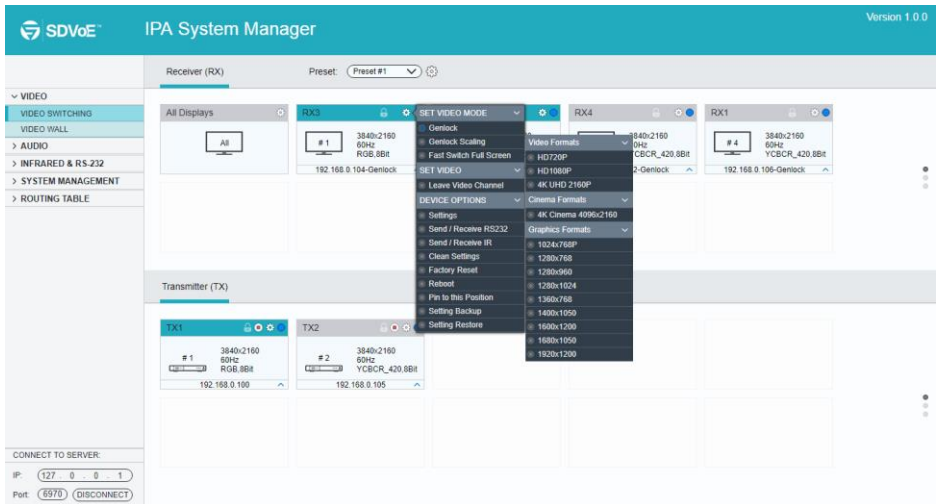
SDVoE™ IPA System Manager

Version 1.0.0

∨ VIDEO
VIDEO SWITCHING
VIDEO WALL
> AUDIO
> INFRARED & RS-232
> SYSTEM MANAGEMENT
> ROUTING TABLE

Receiver (RX)
Preset: Preset #1

All Displays
All

RX3
#1
3840x2160
60Hz
RGB,8Bit
192.168.0.104-Genlock

RX4
3840x2160
60Hz
YCBCR_420,8Bit
2-Genlock

RX1
#4
3840x2160
60Hz
YCBCR_420,8Bit
192.168.0.106-Genlock

SET VIDEO MODE
Genlock
Genlock Scaling
Fast Switch Full Screen
SET VIDEO
Leave Video Channel
DEVICE OPTIONS
Settings
Send / Receive RS232
Send / Receive IR
Clean Settings
Factory Reset
Reboot
Pin to this Position
Setting Backup
Setting Restore

Video Formats
HD720P
HD1080P
4K UHD 2160P
Cinema Formats
4K Cinema 4096x2160
Graphics Formats
1024x768P
1280x768
1280x960
1280x1024
1360x768
1400x1050
1600x1200
1680x1050
1920x1200

Transmitter (TX)

TX1
#1
3840x2160
60Hz
RGB,8Bit
192.168.0.100

TX2
#2
3840x2160
60Hz
YCBCR_420,8Bit
192.168.0.105

CONNECT TO SERVER:
IP: 127 . 0 . 0 . 1
Port: 6970 DISCONNECT